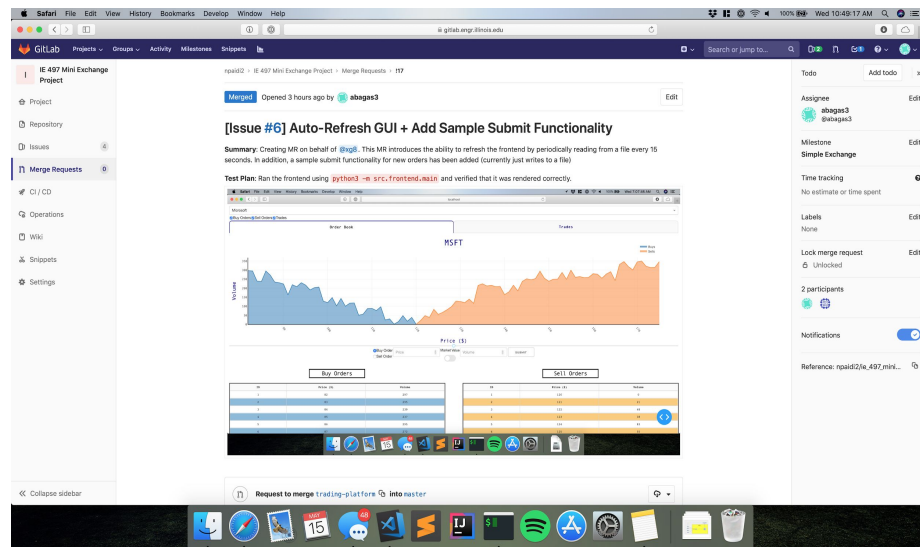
Safari File Edit View History Bookmarks Develop Window Help

100% Wed 10:49:17 AM

gitlab.engr.illinois.edu

GitLab Projects Groups Activity Milestones Snippets

Search or jump to...

I IE 497 Mini Exchange Project

Project

Repository

Issues 4

Merge Requests 0

CI / CD

Operations

Wiki

Snippets

Settings

« Collapse sidebar

npaidi2 › IE 497 Mini Exchange Project › Merge Requests › !17

Merged Opened 3 hours ago by abagas3

Edit

[Issue #6] Auto-Refresh GUI + Add Sample Submit Functionality

**Summary**: Creating MR on behalf of @xg8. This MR introduces the ability to refresh the frontend by periodically reading from a file every 15 seconds. In addition, a sample submit functionality for new orders has been added (currently just writes to a file)

**Test Plan**: Ran the frontend using python3 -m src.frontend.main and verified that it was rendered correctly.

Order Book

Trades

MSFT

Volume

Price ($)

Buy Orders

Sell Orders

Submit

Request to merge trading-platform into master

Todo

Add todo

Assignee

Edit

abagas3

@abagas3

Milestone

Edit

Simple Exchange

Time tracking

No estimate or time spent

Labels

Edit

None

Lock merge request

Edit

Unlocked

2 participants

Notifications

Reference: npaidi2/ie_497_mini...

15

48